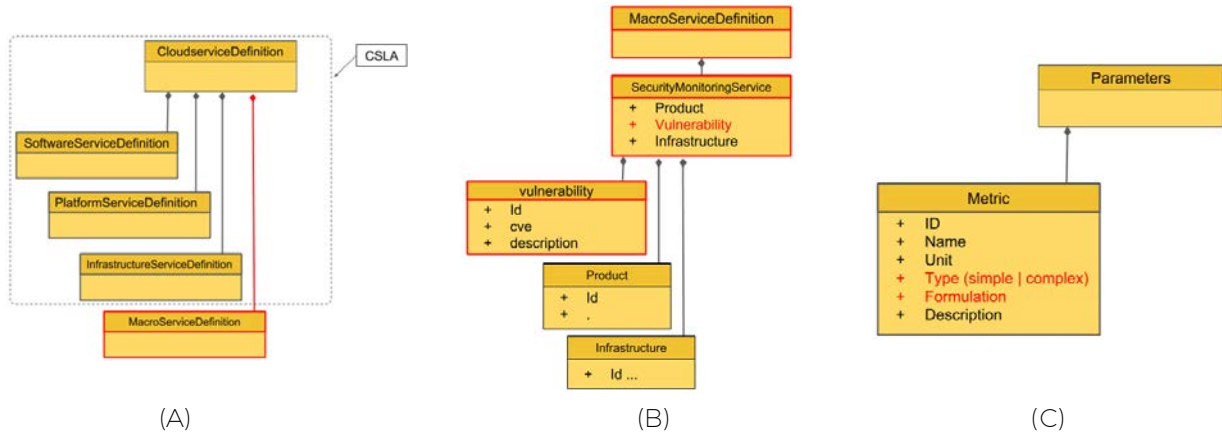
CloudserviceDefinition

CSLA

SoftwareServiceDefinition

PlatformServiceDefinition

InfrastructureServiceDefinition

MacroServiceDefinition

(A)

MacroServiceDefinition

SecurityMonitoringService
+ Product
+ Vulnerability
+ Infrastructure

vulnerability
+ Id
+ cve
+ description

Product
+ Id
+ .

Infrastructure
+ Id ...

(B)

Parameters

Metric
+ ID
+ Name
+ Unit
+ Type (simple | complex)
+ Formulation
+ Description

(C)